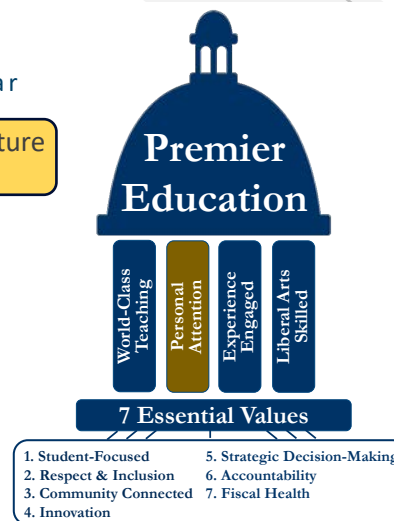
ar

ture

Premier Education

World-Class Teaching

Personal Attention

Experience Engaged

Liberal Arts Skilled

7 Essential Values

1. Student-Focused
2. Respect & Inclusion
3. Community Connected
4. Innovation

5. Strategic Decision-Making
6. Accountability
7. Fiscal Health